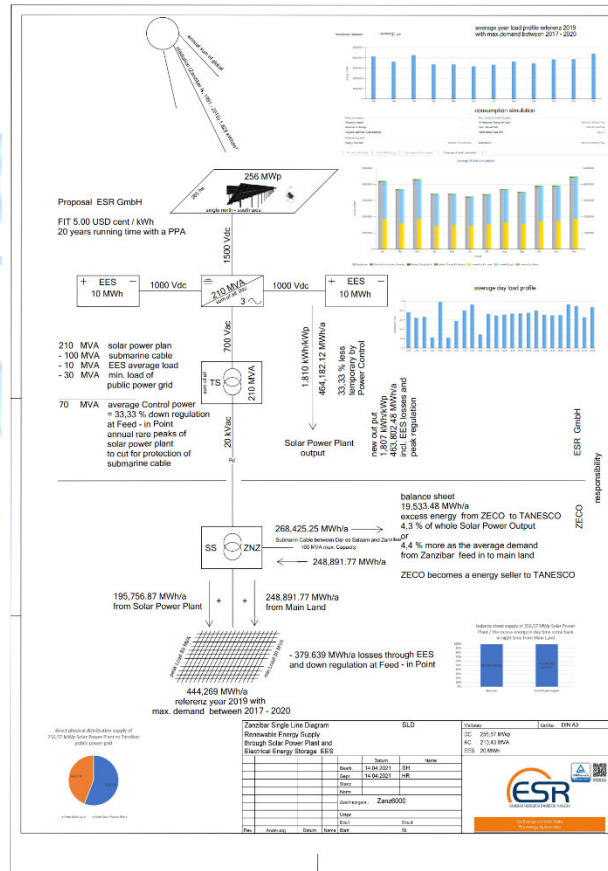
annual sum of global

irradiation Zanzibar: ~ 1891 - 2010 kWh/m²/year

average year load profile referenz 2019
with max.demand between 2017 - 2020

consumption simulation

256 MWp

262 ha

single north - south axis

Proposal ESR GmbH

FIT 5.00 USD cent / kWh
20 years running time with a PPA

1500 Vdc

+ EES -
10 MWh

1000 Vdc

210 MVA

3

1000 Vdc

+ EES -
10 MWh

average day load profile

700 Vac

210 MVA solar power plan
- 100 MVA submarine cable
- 10 MVA EES average load
- 30 MVA min. load of public power grid

TS

210 MVA

1,810 kWh/kWp
464,182.12 MWh/a

33,33 % less temporary by Power Control

new out put
1,807 kWh/kWp
461,802.48 MWh/a
incl. EES losses and peak regulation

70 MVA average Control power = 33,33 % down regulation at Feed - in Point
annual rare peaks of solar power plant to cut for protection of submarine cable

20 Vac

Solar Power Plant output

ESR GmbH

responsibility

balance sheet
19,533.48 MWh/a
excess energy from ZECO to TANESCO
4,3 % of whole Solar Power Output
or
4,4 % more as the average demand from Zanzibar feed in to main land

ZECO

268,425.25 MWh/a

Submarin Cable between Dar es Salaam and Zanzibar
100 MVA max. Capacity

SS

ZNZ

248,891.77 MWh/a

ZECO becomes a energy seller to TANESCO

195,756.87 MWh/a
from Solar Power Plant

+

+

248,891.77 MWh/a
from Main Land

- 379.639 MWh/a losses through EES and down regulation at Feed - in Point

444,269 MWh/a
referenz year 2019 with max. demand between 2017 - 2020

Zanzibar Single Line Diagram
Renewable Energy Supply
through Solar Power Plant and
Electrical Energy Storage EES

SLD

Datum
Name

Bearb. 14.04.2021 SH
Gepr. 14.04.2021 HR
Norm

Zeichnungsnr.: Zanz6000

DC 255,57 MWp
AC 213,43 MVA
EES 20 MWh

Größe: DIN A3

Rev. Änderung Datum Name Blatt

ESR